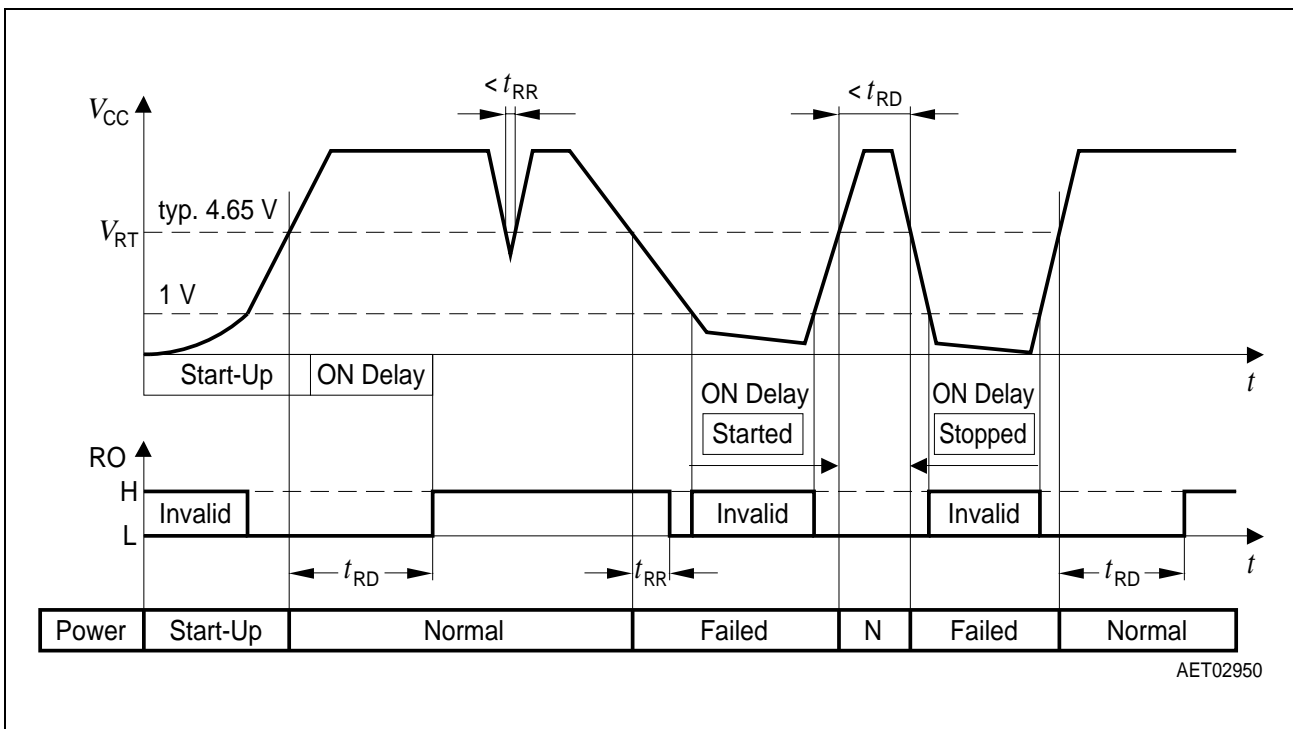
$V_{CC}$

$< t_{RR}$

$< t_{RD}$

typ. 4.65 V

$V_{RT}$

1 V

Start-Up

ON Delay

ON Delay

Started

ON Delay

Stopped

$t$

RO

H

L

Invalid

Invalid

Invalid

$t_{RD}$

$t_{RR}$

$t_{RD}$

$t$

| Power | Start-Up | Normal | Failed | N | Failed | Normal |
|---|---|---|---|---|---|---|

AET02950